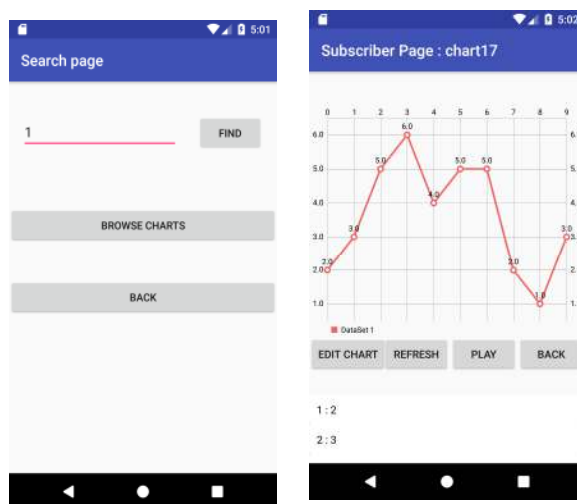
5:01

Search page

1

FIND

BROWSE CHARTS

BACK

5:02

Subscriber Page : chart17

| 0 | 1 | 2 | 3 | 4 | 5 | 6 | 7 | 8 | 9 |
|---|---|---|---|---|---|---|---|---|---|

6.0
5.0
4.0
3.0
2.0
1.0

2.0
3.0
5.0
6.0
4.0
5.0
5.0
2.0
1.0
3.0

6.
5.
4.
3.
2.
1.

DataSet 1

EDIT CHART
REFRESH
PLAY
BACK

1 : 2

2 : 3